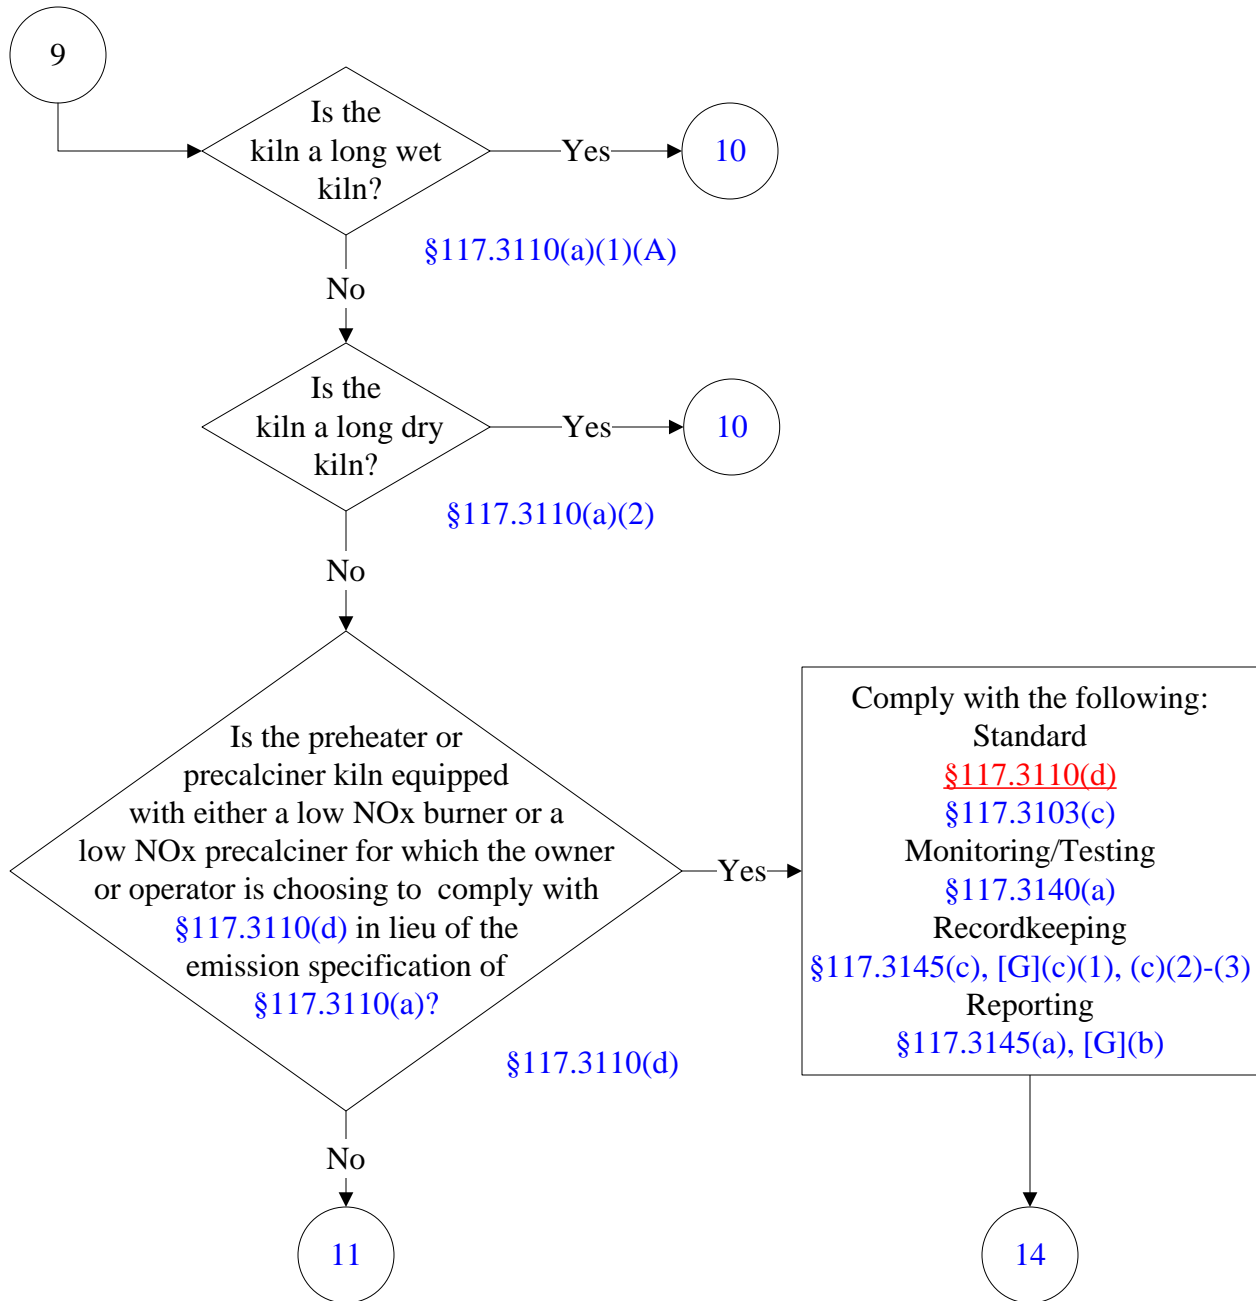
9

Is the kiln a long wet kiln?

Yes

10

§117.3110(a)(1)(A)

No

Is the kiln a long dry kiln?

Yes

10

§117.3110(a)(2)

No

Is the preheater or precalciner kiln equipped with either a low NOx burner or a low NOx precalciner for which the owner or operator is choosing to comply with §117.3110(d) in lieu of the emission specification of §117.3110(a)?

Yes

Comply with the following:
Standard
§117.3110(d)
§117.3103(c)
Monitoring/Testing
§117.3140(a)
Recordkeeping
§117.3145(c), [G](c)(1), (c)(2)-(3)
Reporting
§117.3145(a), [G](b)

§117.3110(d)

No

11

14